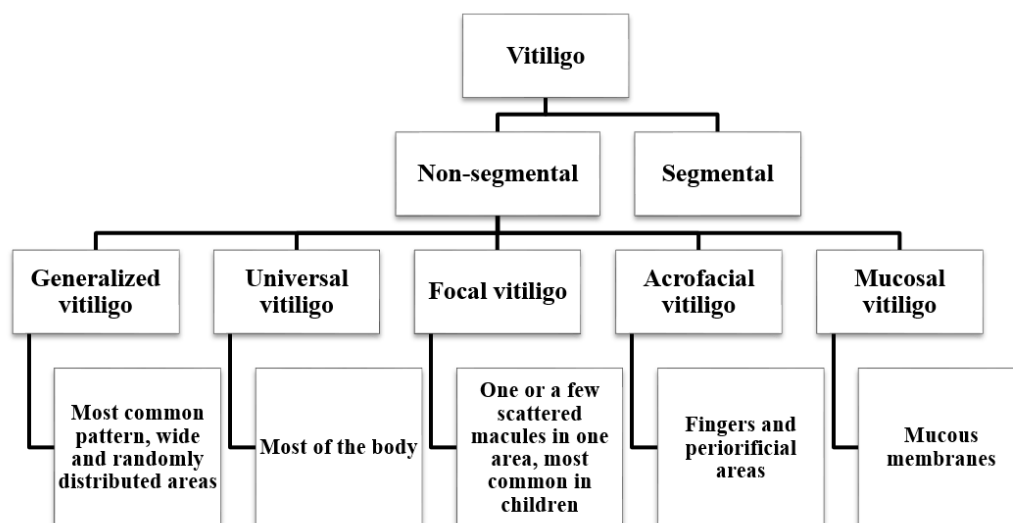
Vitiligo

Non-segmental

Segmental

Generalized vitiligo

Universal vitiligo

Focal vitiligo

Acrofacial vitiligo

Mucosal vitiligo

Most common pattern, wide and randomly distributed areas

Most of the body

One or a few scattered macules in one area, most common in children

Fingers and periorificial areas

Mucous membranes